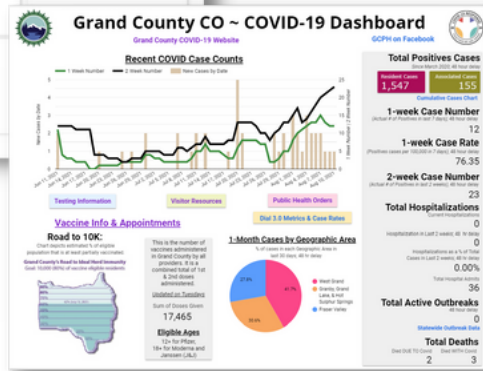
Grand County CO ~ COVID-19 Dashboard

Grand County COVID-19 Website

GCPH on Facebook

Recent COVID Case Counts

1 Week Number — 2 Week Number — New Cases by Date

Testing Information

Visitor Resources

Public Health Orders

Dial 3.0 Metrics & Case Rates

Vaccine Info & Appointments

Road to 10K:

Chart depicts estimated % of eligible population that is at least partially vaccinated

Grand County's Road to Ideal Herd Immunity Goal: 10,000 (80%) of vaccine-eligible residents

This is the number of vaccines administered in Grand County by all providers. It is a combined total of 1st & 2nd doses administered.

Updated on Tuesdays

Sum of Doses Given

17,465

Eligible Ages

12+ for Pfizer, 18+ for Moderna and Janssen (J&J)

1-Month Cases by Geographic Area

% of cases in each Geographic Area in last 30 days, 48 hr delay

27.9%

41.7%

30.4%

West Grand

Granby, Grand Lake, & Hot Sulphur Springs

Fraser Valley

Total Positives Cases

Since March 2020, 48 hour delay

Resident Cases

1,547

Associated Cases

155

Cumulative Cases Chart

1-week Case Number

(Actual # of Positives in last 7 days), 48 hour delay

12

1-week Case Rate

(Positive cases per 100,000 in 7 days), 48 hour delay

76.35

2-week Case Number

(Actual # of Positives in last 2 weeks), 48 hour delay

23

Total Hospitalizations

Current Hospitalizations

0

Hospitalization in Last 2 weeks, 48 hr delay

0

Hospitalizations as a % of Total Cases in Last 2 Wks, 48 hr delay

0.00%

Total Hospital Admits

36

Total Active Outbreaks

48 hour delay

0

Statewide Outbreak Data

Total Deaths

Died DUE TO Covid

2

Died WITH Covid

3